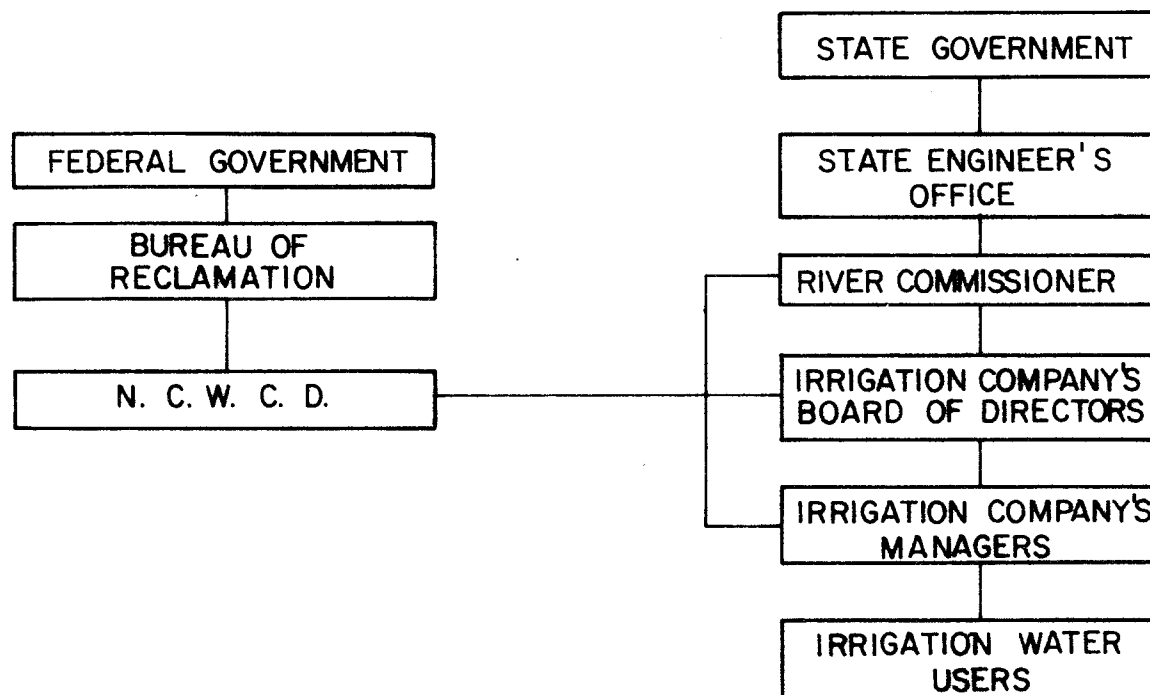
FEDERAL GOVERNMENT

BUREAU OF RECLAMATION

N. C. W. C. D.

STATE GOVERNMENT

STATE ENGINEER'S OFFICE

RIVER COMMISSIONER

IRRIGATION COMPANY'S BOARD OF DIRECTORS

IRRIGATION COMPANY'S MANAGERS

IRRIGATION WATER USERS